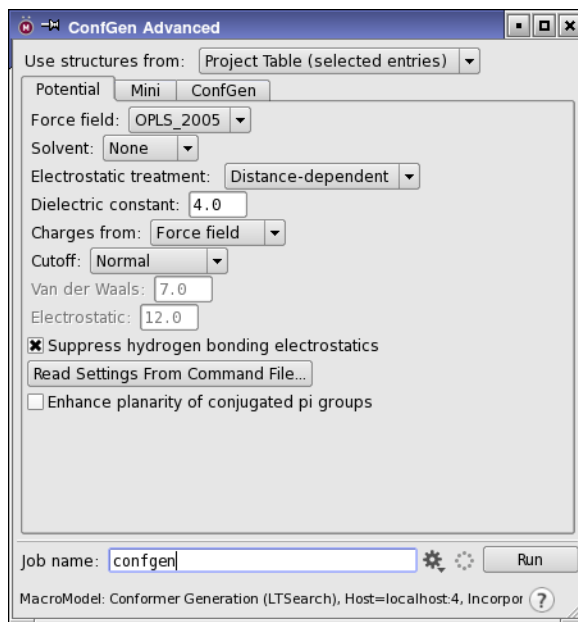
ConfGen Advanced

Use structures from: Project Table (selected entries)

Potential | Mini | ConfGen

Force field: OPLS_2005

Solvent: None

Electrostatic treatment: Distance-dependent

Dielectric constant: 4.0

Charges from: Force field

Cutoff: Normal

Van der Waals: 7.0

Electrostatic: 12.0

Suppress hydrogen bonding electrostatics

Read Settings From Command File...

Enhance planarity of conjugated pi groups

Job name: confgen

Run

MacroModel: Conformer Generation (LTSearch), Host=localhost:4, Incorpor